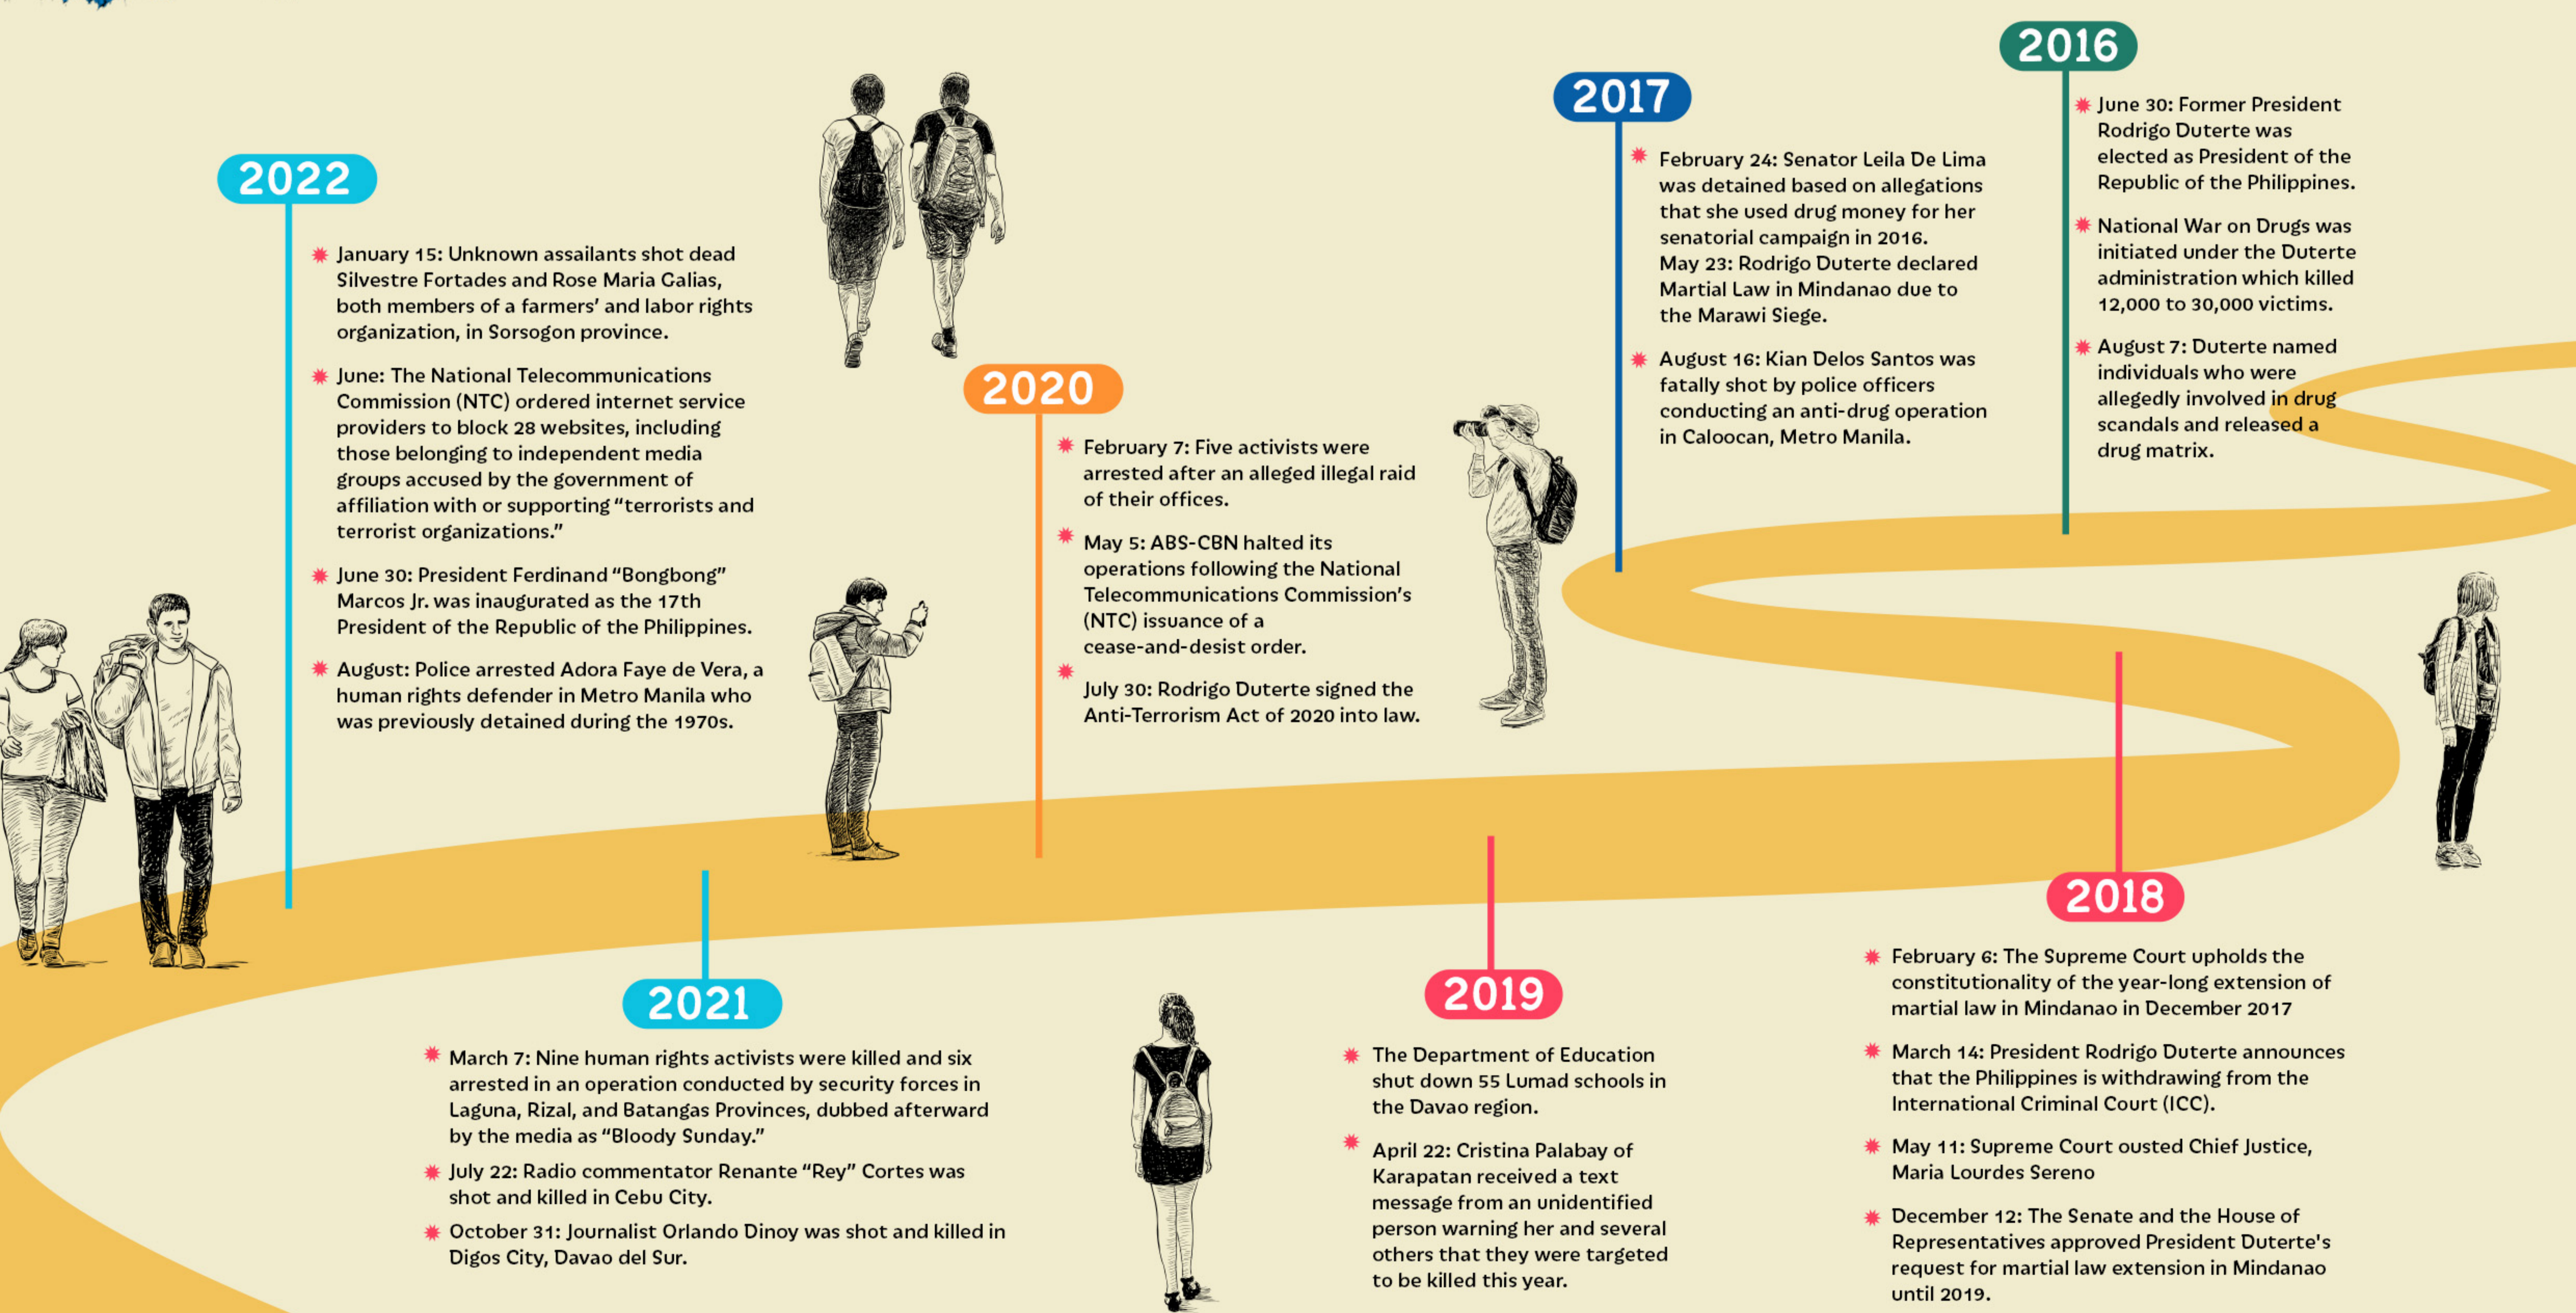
2016

June 30: Former President Rodrigo Duterte was elected as President of the Republic of the Philippines.

National War on Drugs was initiated under the Duterte administration which killed 12,000 to 30,000 victims.

August 7: Duterte named individuals who were allegedly involved in drug scandals and released a drug matrix.

2017

February 24: Senator Leila De Lima was detained based on allegations that she used drug money for her senatorial campaign in 2016.
May 23: Rodrigo Duterte declared Martial Law in Mindanao due to the Marawi Siege.

August 16: Kian Delos Santos was fatally shot by police officers conducting an anti-drug operation in Caloocan, Metro Manila.

2018

February 6: The Supreme Court upholds the constitutionality of the year-long extension of martial law in Mindanao in December 2017

March 14: President Rodrigo Duterte announces that the Philippines is withdrawing from the International Criminal Court (ICC).

May 11: Supreme Court ousted Chief Justice, Maria Lourdes Sereno

December 12: The Senate and the House of Representatives approved President Duterte's request for martial law extension in Mindanao until 2019.

2019

The Department of Education shut down 55 Lumad schools in the Davao region.

April 22: Cristina Palabay of Karapatan received a text message from an unidentified person warning her and several others that they were targeted to be killed this year.

2020

February 7: Five activists were arrested after an alleged illegal raid of their offices.

May 5: ABS-CBN halted its operations following the National Telecommunications Commission's (NTC) issuance of a cease-and-desist order.

July 30: Rodrigo Duterte signed the Anti-Terrorism Act of 2020 into law.

2021

March 7: Nine human rights activists were killed and six arrested in an operation conducted by security forces in Laguna, Rizal, and Batangas Provinces, dubbed afterward by the media as "Bloody Sunday."

July 22: Radio commentator Renante "Rey" Cortes was shot and killed in Cebu City.

October 31: Journalist Orlando Dinoy was shot and killed in Digos City, Davao del Sur.

2022

January 15: Unknown assailants shot dead Silvestre Fortades and Rose Maria Galias, both members of a farmers' and labor rights organization, in Sorsogon province.

June: The National Telecommunications Commission (NTC) ordered internet service providers to block 28 websites, including those belonging to independent media groups accused by the government of affiliation with or supporting "terrorists and terrorist organizations."

June 30: President Ferdinand "Bongbong" Marcos Jr. was inaugurated as the 17th President of the Republic of the Philippines.

August: Police arrested Adora Faye de Vera, a human rights defender in Metro Manila who was previously detained during the 1970s.